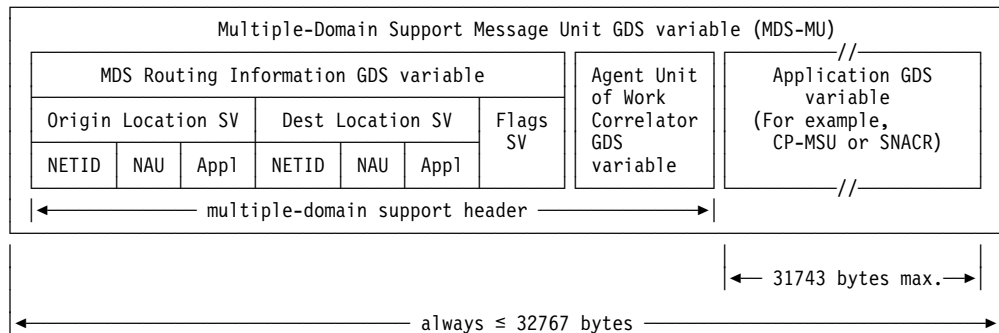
Multiple-Domain Support Message Unit GDS variable (MDS-MU)

MDS Routing Information GDS variable

| Origin Location SV | | | Dest Location SV | | | Flags SV |
|---|---|---|---|---|---|---|
| NETID | NAU | Appl | NETID | NAU | Appl | |

Agent Unit of Work Correlator GDS variable

//
Application GDS variable (For example, CP-MSU or SNACR)
//

multiple-domain support header

31743 bytes max.

always ≤ 32767 bytes